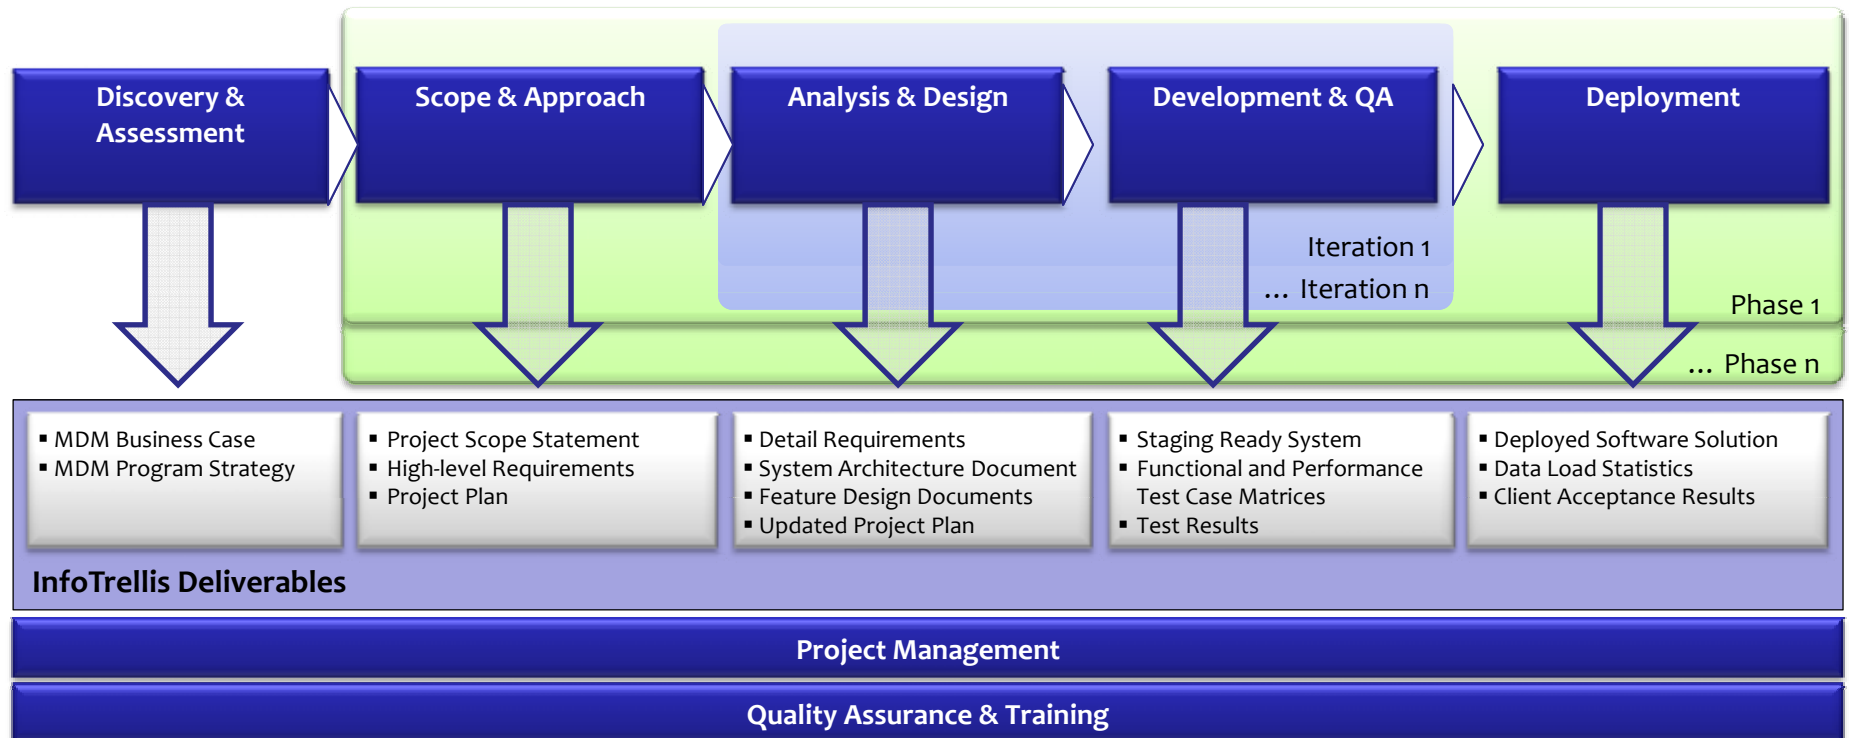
Discovery & Assessment

Scope & Approach

Analysis & Design

Development & QA

Deployment

Iteration 1

… Iteration n

Phase 1

… Phase n

▪ MDM Business Case
▪ MDM Program Strategy

▪ Project Scope Statement
▪ High-level Requirements
▪ Project Plan

▪ Detail Requirements
▪ System Architecture Document
▪ Feature Design Documents
▪ Updated Project Plan

▪ Staging Ready System
▪ Functional and Performance Test Case Matrices
▪ Test Results

▪ Deployed Software Solution
▪ Data Load Statistics
▪ Client Acceptance Results

InfoTrellis Deliverables

Project Management

Quality Assurance & Training